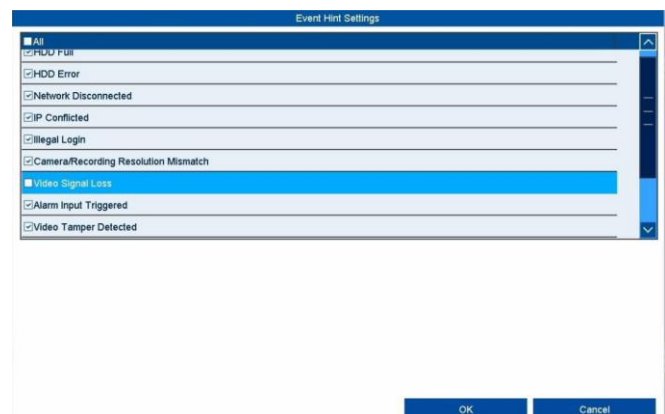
Event Hint Settings

All

HDD Full

HDD Error

Network Disconnected

IP Conflicted

Illegal Login

Camera/Recording Resolution Mismatch

Video Signal Loss

Alarm Input Triggered

Video Tamper Detected

OK

Cancel